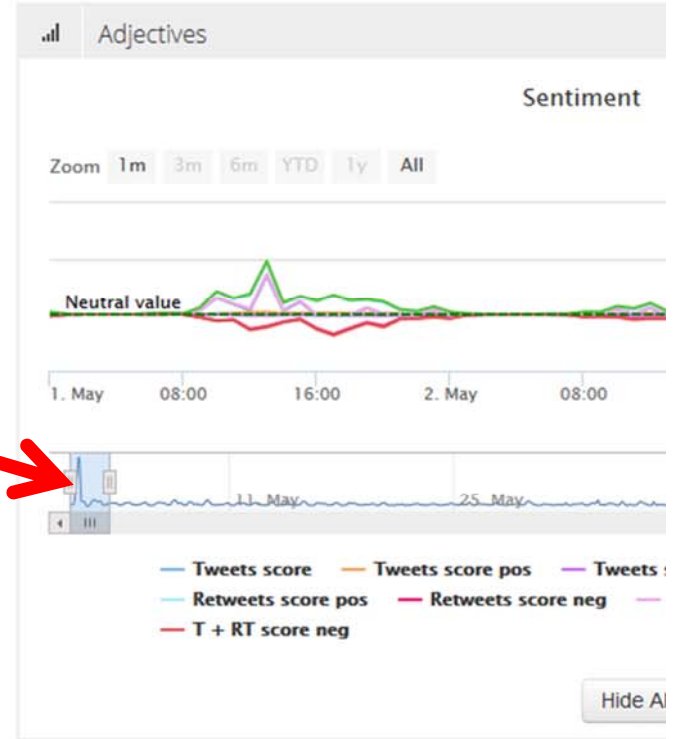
Adjectives

Sentiment

Zoom 1m 3m 6m YTD 1y All

Neutral value

1. May 08:00 16:00 2. May 08:00

11. May 25. May

Tweets score Tweets score pos Tweets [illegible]
Retweets score pos Retweets score neg
T + RT score neg

Hide A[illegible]